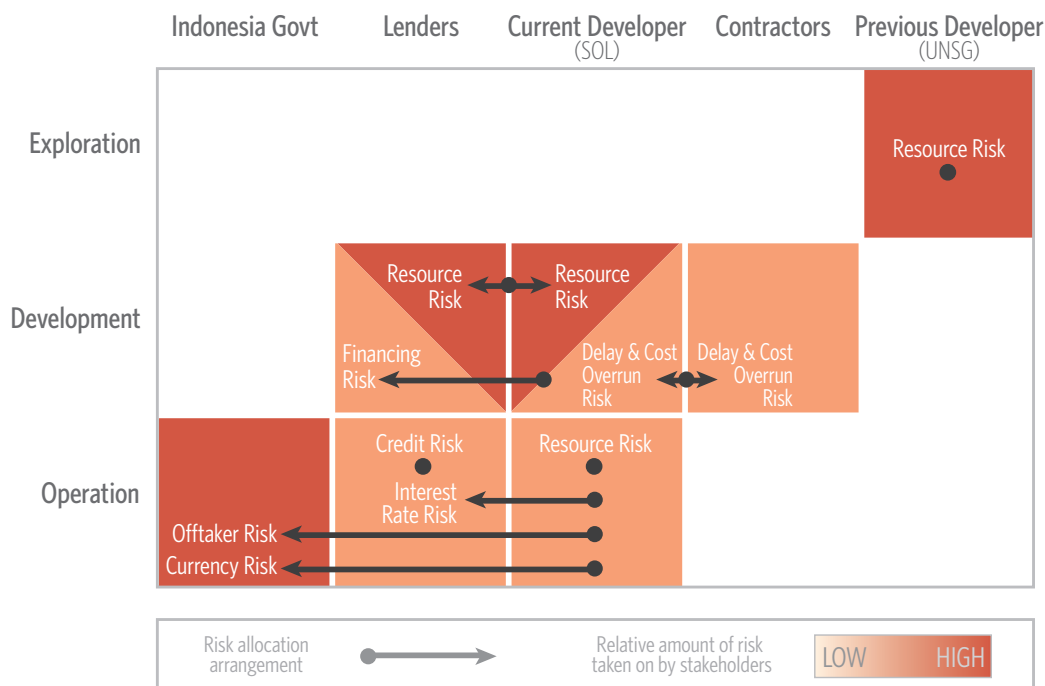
Indonesia Govt | Lenders | Current Developer (SOL) | Contractors | Previous Developer (UNSG)

Exploration

Resource Risk

Development

Resource Risk

Resource Risk

Financing Risk

Delay & Cost Overrun Risk

Delay & Cost Overrun Risk

Operation

Credit Risk

Resource Risk

Interest Rate Risk

Offtaker Risk

Currency Risk

Risk allocation arrangement

Relative amount of risk taken on by stakeholders

LOW HIGH